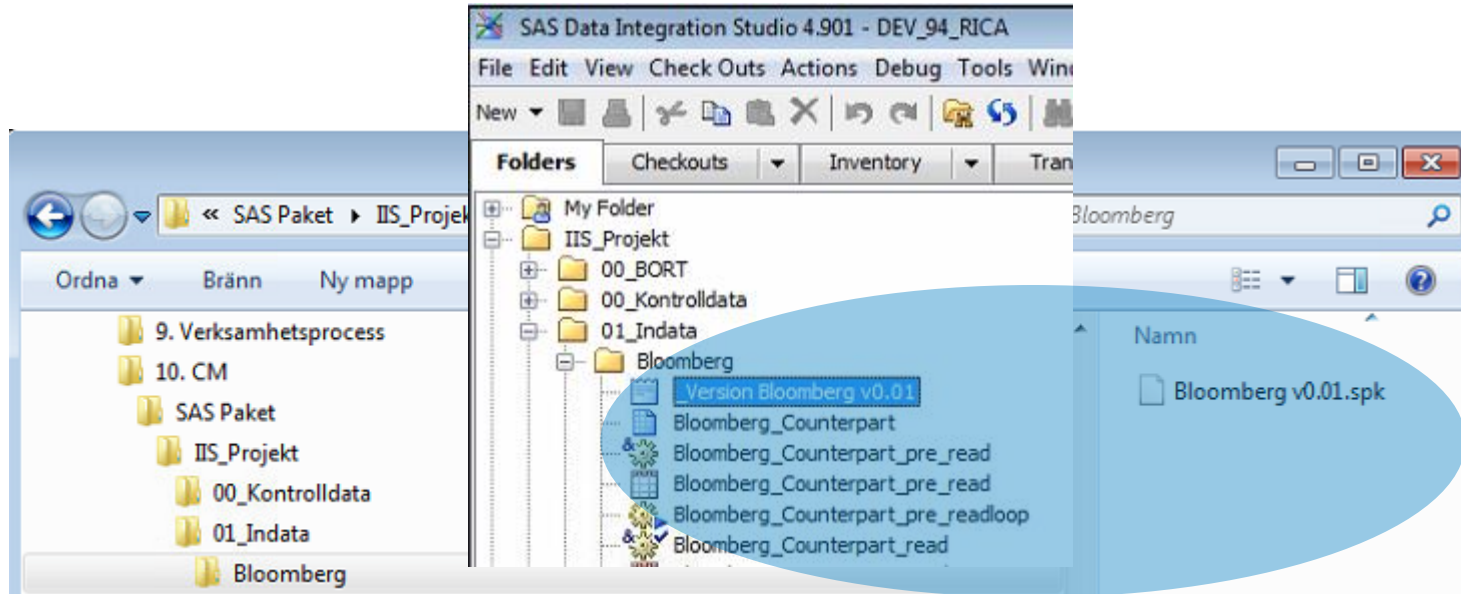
SAS Data Integration Studio 4.901 - DEV_94_RICA

File Edit View Check Outs Actions Debug Tools Win

New

Folders | Checkouts | Inventory | Tran

My Folder
IIS_Projekt
00_BORT
00_Kontrolldata
01_Indata
Bloomberg
_Version Bloomberg v0.01
Bloomberg_Counterpart
Bloomberg_Counterpart_pre_read
Bloomberg_Counterpart_pre_read
Bloomberg_Counterpart_pre_readloop
Bloomberg_Counterpart_read

« SAS Paket ▸ IIS_Projek

Bloomberg

Ordna ▾ Bränn Ny mapp

9. Verksamhetsprocess
10. CM
SAS Paket
IIS_Projekt
00_Kontrolldata
01_Indata
Bloomberg

Namn

Bloomberg v0.01.spk